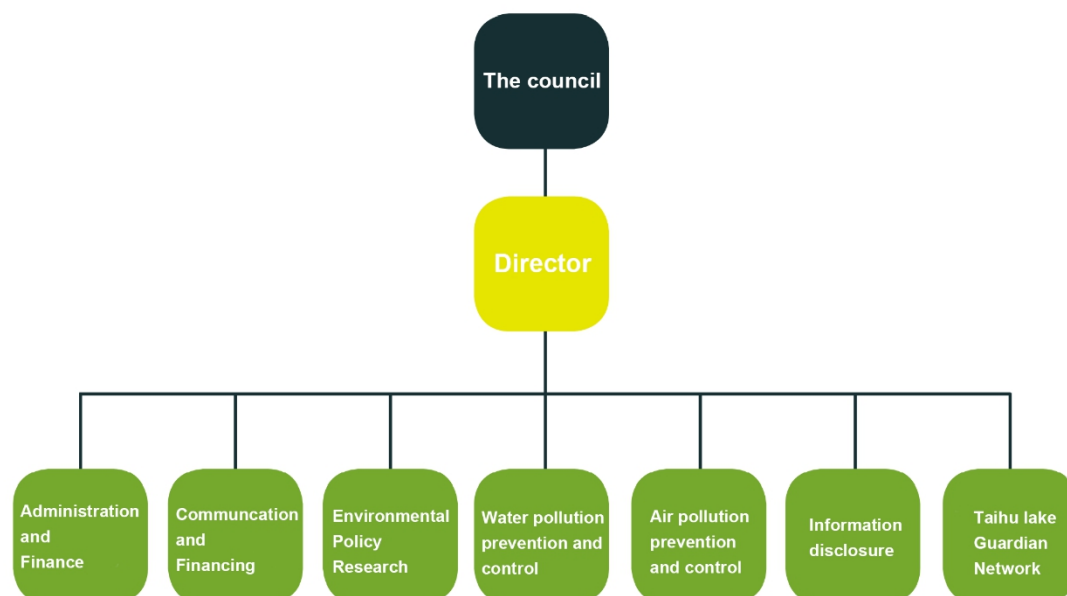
The council

Director

Administration and Finance

Communcation and Financing

Environmental Policy Research

Water pollution prevention and control

Air pollution prevention and control

Information disclosure

Taihu lake Guardian Network